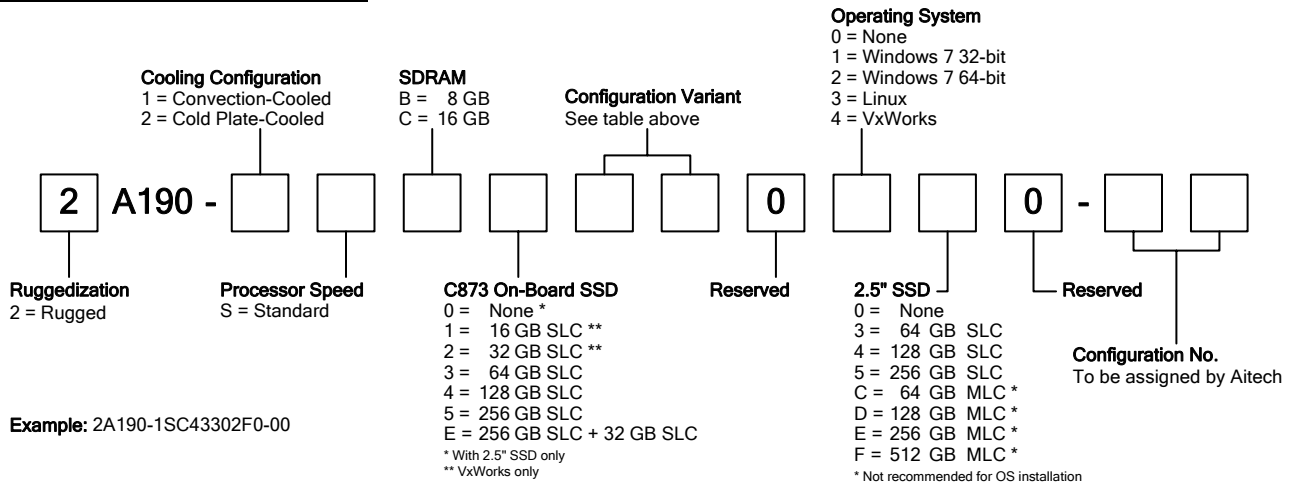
Operating System
0 = None
1 = Windows 7 32-bit
2 = Windows 7 64-bit
3 = Linux
4 = VxWorks

Cooling Configuration
1 = Convection-Cooled
2 = Cold Plate-Cooled

SDRAM
B = 8 GB
C = 16 GB

Configuration Variant
See table above

2 A190 - 0 0 -

Ruggedization
2 = Rugged

Processor Speed
S = Standard

C873 On-Board SSD
0 = None *
1 = 16 GB SLC **
2 = 32 GB SLC **
3 = 64 GB SLC
4 = 128 GB SLC
5 = 256 GB SLC
E = 256 GB SLC + 32 GB SLC
* With 2.5" SSD only
** VxWorks only

Reserved

2.5" SSD
0 = None
3 = 64 GB SLC
4 = 128 GB SLC
5 = 256 GB SLC
C = 64 GB MLC *
D = 128 GB MLC *
E = 256 GB MLC *
F = 512 GB MLC *
* Not recommended for OS installation

Reserved

Configuration No.
To be assigned by Aitech

Example: 2A190-1SC43302F0-00